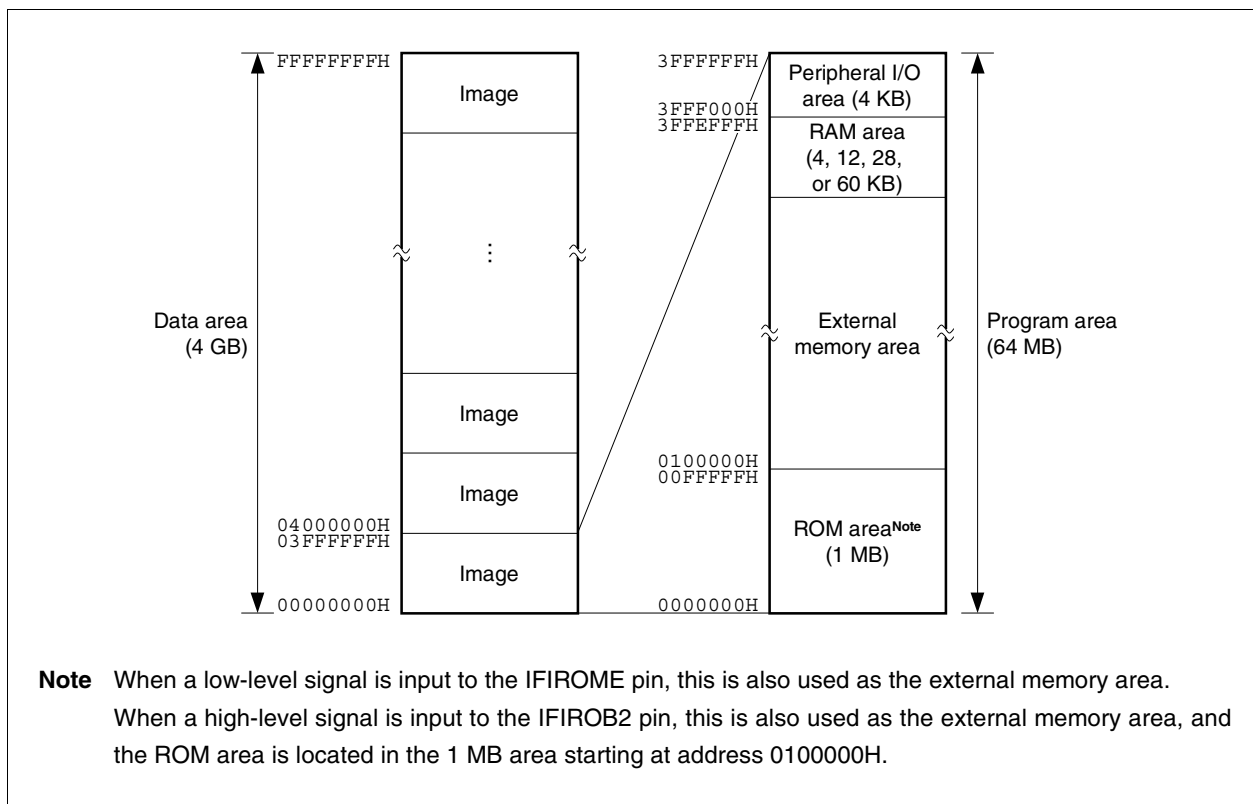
FFFFFFFFH

Image

Image

Image

Image

04000000H
03FFFFFFH

00000000H

Data area
(4 GB)

3FFFFFFH
Peripheral I/O area (4 KB)
3FFF000H
3FFEFFFH
RAM area
(4, 12, 28, or 60 KB)

External memory area

0100000H
00FFFFFH
ROM area$^{\text{Note}}$
(1 MB)
0000000H

Program area
(64 MB)

**Note** When a low-level signal is input to the IFIROME pin, this is also used as the external memory area. When a high-level signal is input to the IFIROB2 pin, this is also used as the external memory area, and the ROM area is located in the 1 MB area starting at address 0100000H.